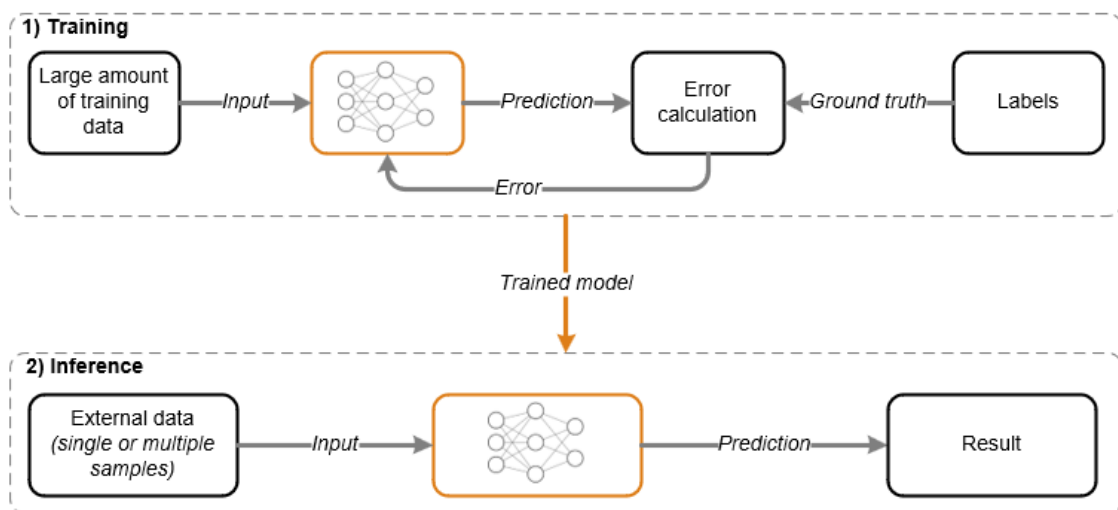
1) Training

Large amount of training data

Input

Prediction

Error calculation

Ground truth

Labels

Error

Trained model

2) Inference

External data (single or multiple samples)

Input

Prediction

Result